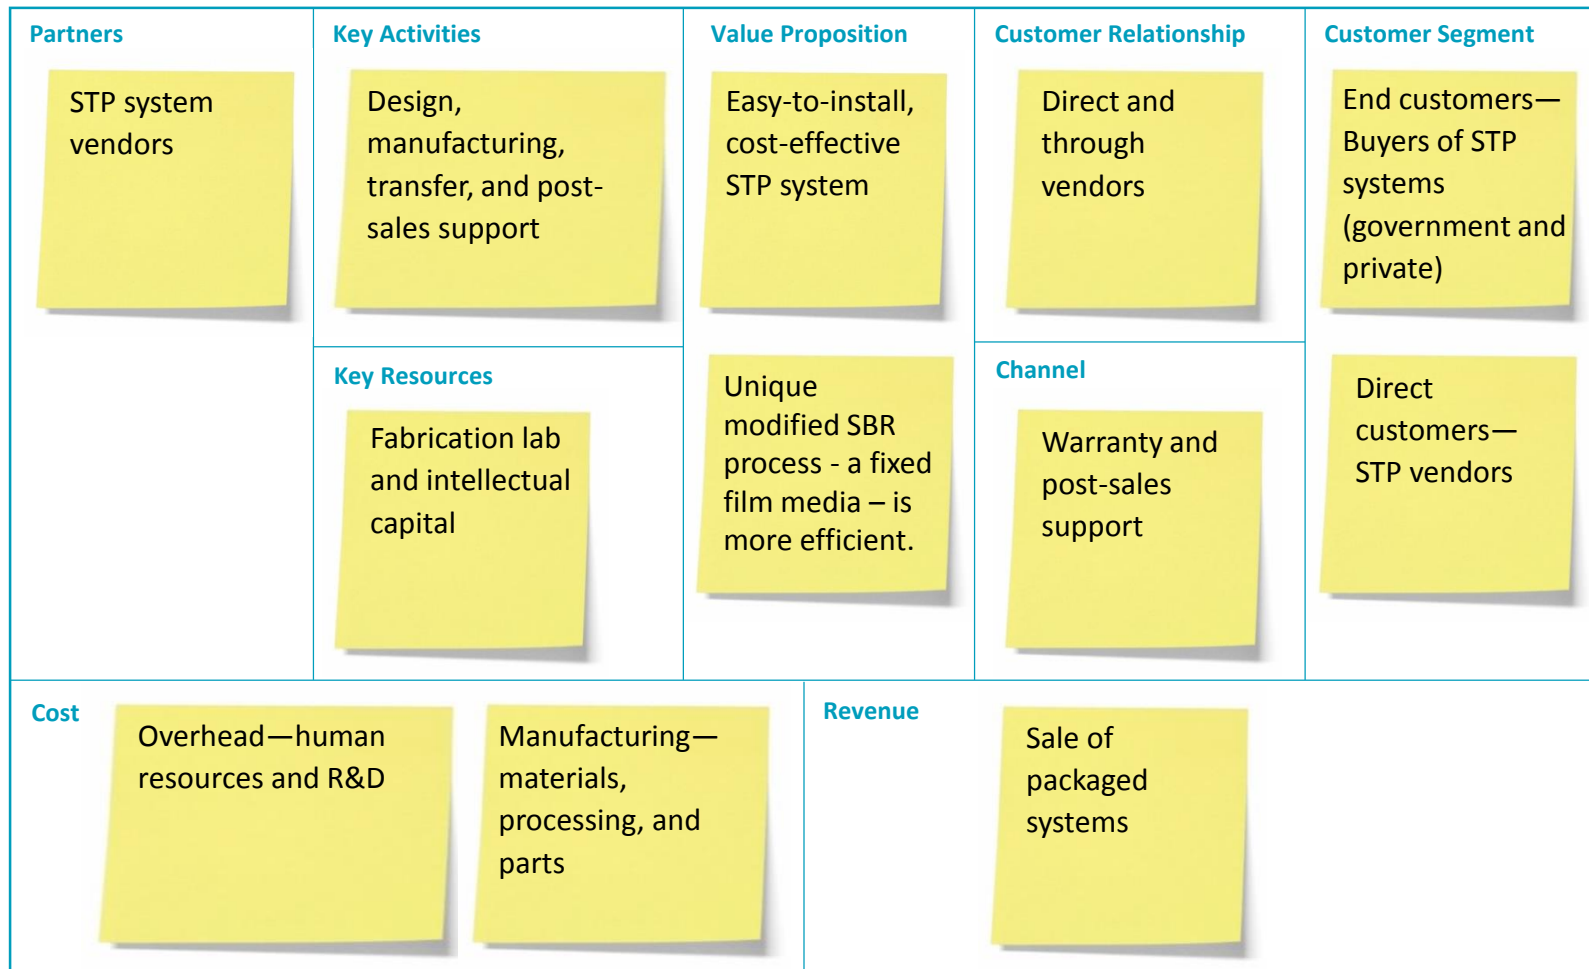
Partners

STP system vendors

Key Activities

Design, manufacturing, transfer, and post-sales support

Key Resources

Fabrication lab and intellectual capital

Value Proposition

Easy-to-install, cost-effective STP system

Unique modified SBR process - a fixed film media – is more efficient.

Customer Relationship

Direct and through vendors

Channel

Warranty and post-sales support

Customer Segment

End customers—Buyers of STP systems (government and private)

Direct customers—STP vendors

Cost

Overhead—human resources and R&D

Manufacturing—materials, processing, and parts

Revenue

Sale of packaged systems